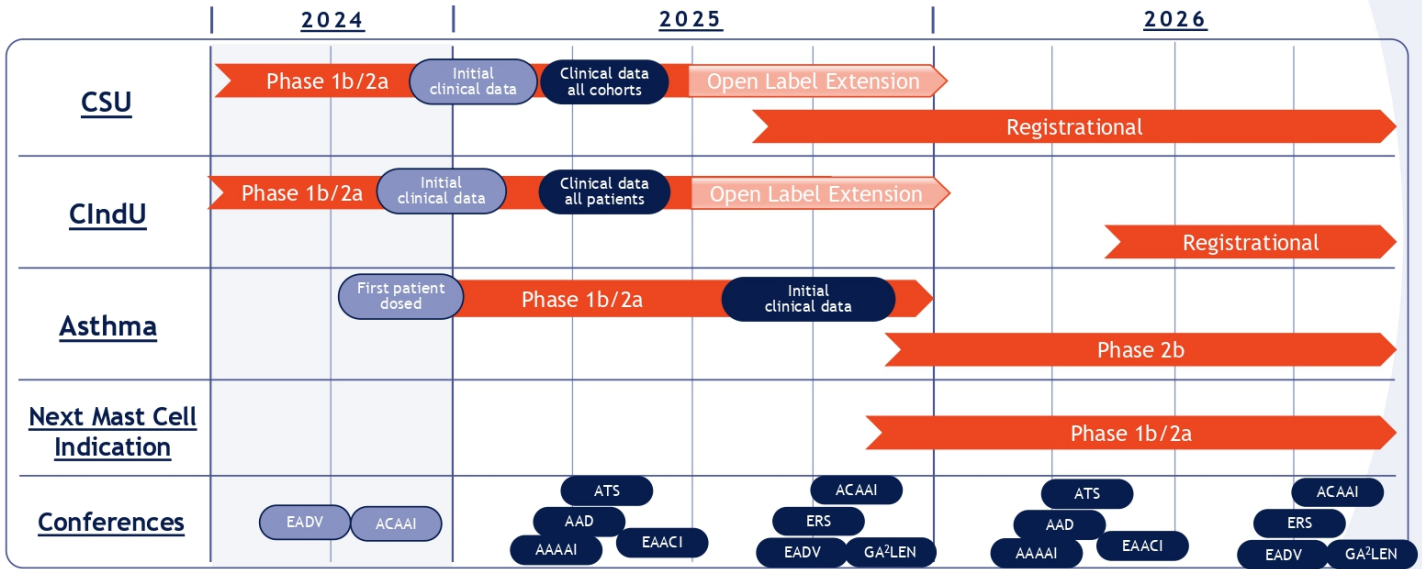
2024

2025

2026

CSU

Phase 1b/2a

Initial clinical data

Clinical data all cohorts

Open Label Extension

Registrational

CIndU

Phase 1b/2a

Initial clinical data

Clinical data all patients

Open Label Extension

Registrational

Asthma

First patient dosed

Phase 1b/2a

Initial clinical data

Phase 2b

Next Mast Cell Indication

Phase 1b/2a

Conferences

EADV

ACAAI

ATS

AAD

AAAAI

EAACI

ACAAI

ERS

EADV

GA$^2$LEN

ATS

AAD

AAAAI

EAACI

ACAAI

ERS

EADV

GA$^2$LEN